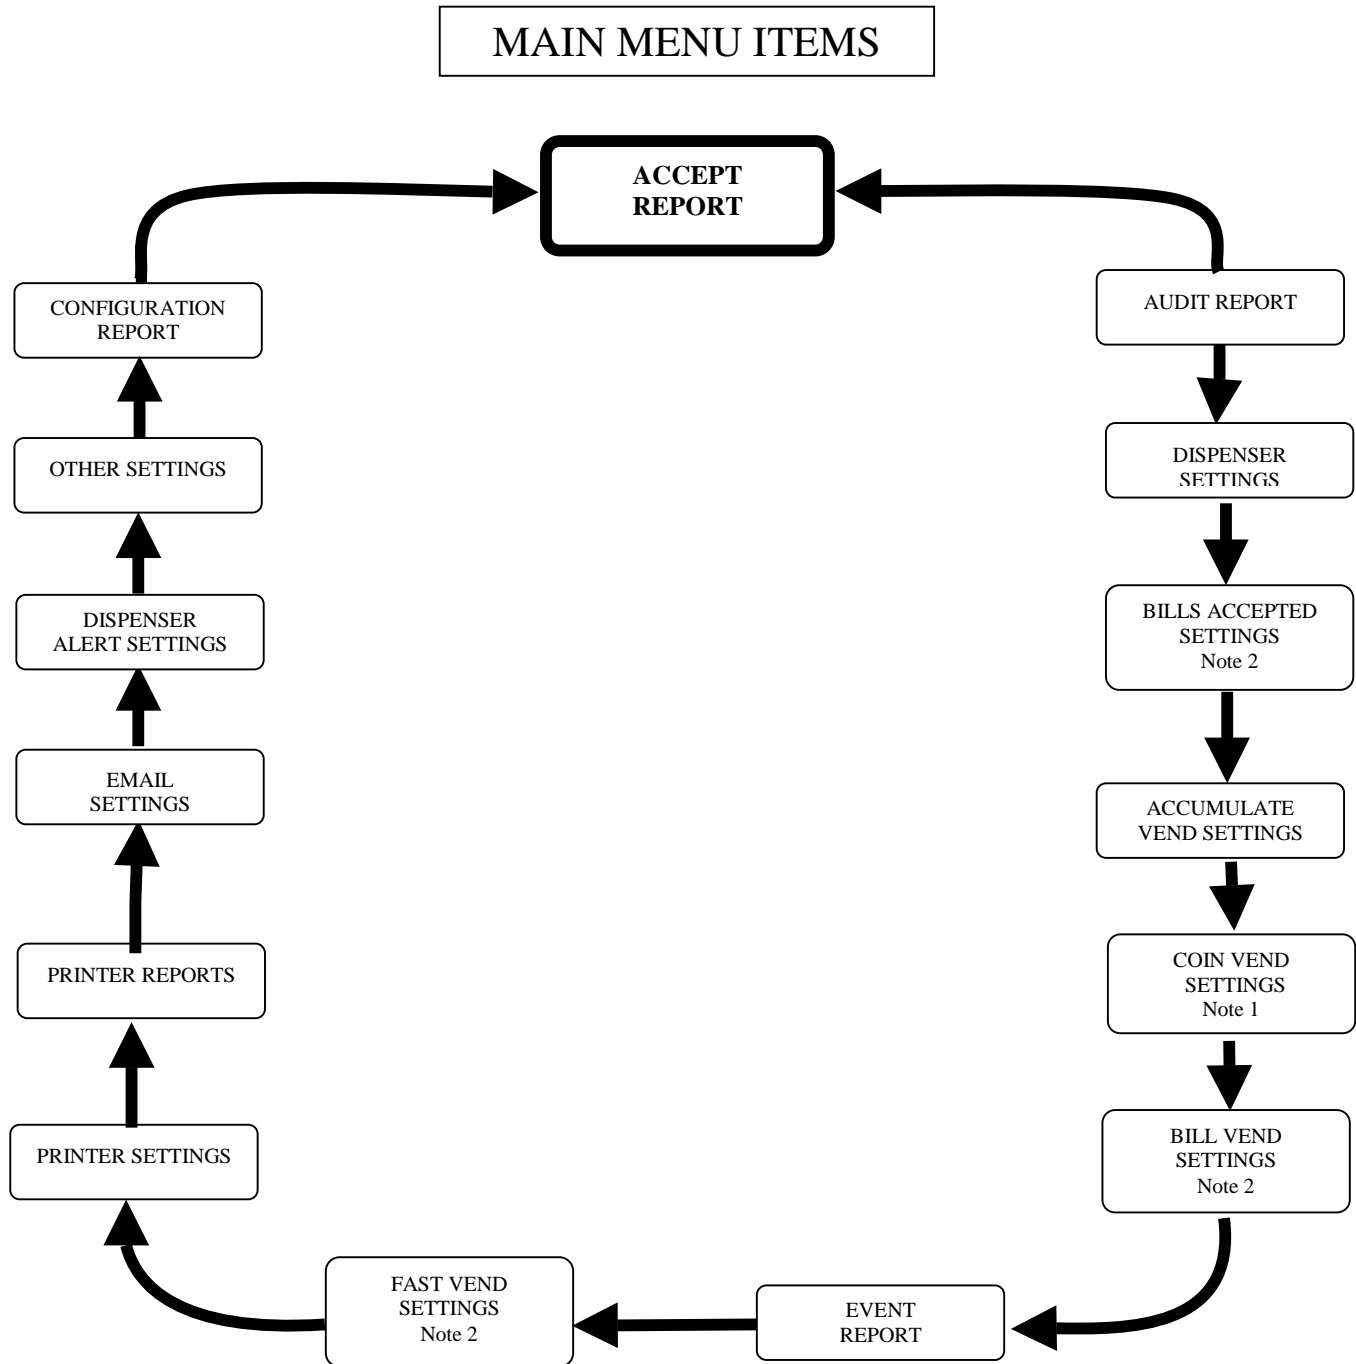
MAIN MENU ITEMS

ACCEPT REPORT

AUDIT REPORT

DISPENSER SETTINGS

BILLS ACCEPTED SETTINGS Note 2

ACCUMULATE VEND SETTINGS

COIN VEND SETTINGS Note 1

BILL VEND SETTINGS Note 2

EVENT REPORT

FAST VEND SETTINGS Note 2

PRINTER SETTINGS

PRINTER REPORTS

EMAIL SETTINGS

DISPENSER ALERT SETTINGS

OTHER SETTINGS

CONFIGURATION REPORT